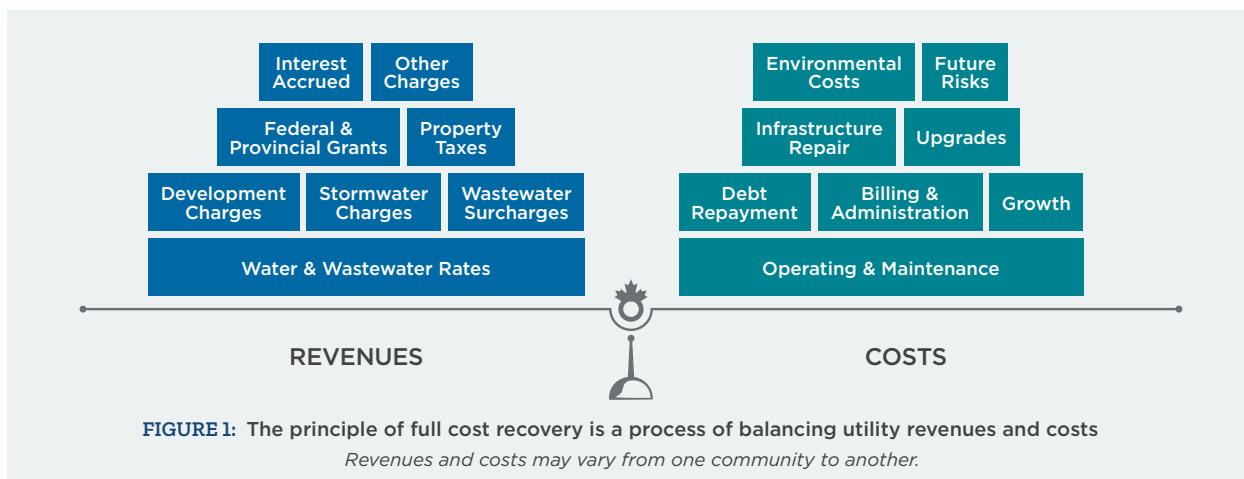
Interest Accrued

Other Charges

Federal & Provincial Grants

Property Taxes

Development Charges

Stormwater Charges

Wastewater Surcharges

Water & Wastewater Rates

Environmental Costs

Future Risks

Infrastructure Repair

Upgrades

Debt Repayment

Billing & Administration

Growth

Operating & Maintenance

REVENUES

COSTS

FIGURE 1: The principle of full cost recovery is a process of balancing utility revenues and costs

Revenues and costs may vary from one community to another.